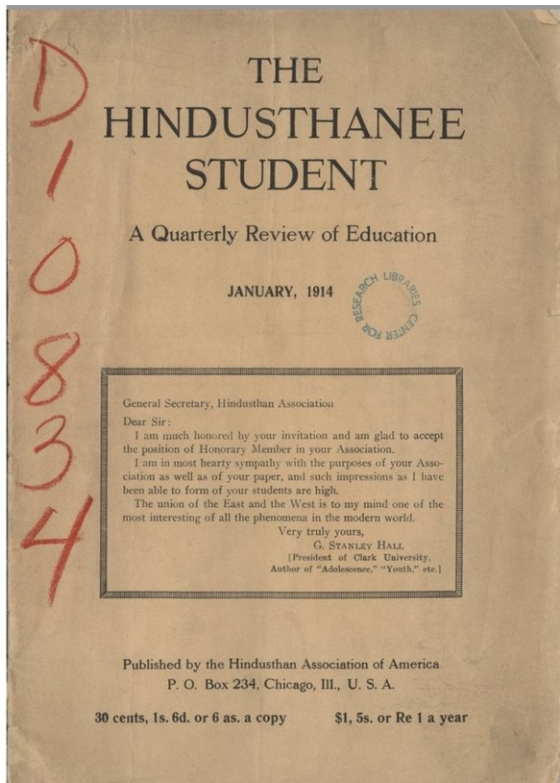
D
1
0
8
3
4

THE
HINDUSTHANEE
STUDENT

A Quarterly Review of Education

JANUARY, 1914

CENTER FOR RESEARCH LIBRARIES

General Secretary, Hindusthan Association
Dear Sir:
I am much honored by your invitation and am glad to accept the position of Honorary Member in your Association.
I am in most hearty sympathy with the purposes of your Association as well as of your paper, and such impressions as I have been able to form of your students are high.
The union of the East and the West is to my mind one of the most interesting of all the phenomena in the modern world.
Very truly yours,
G. STANLEY HALL
[President of Clark University,
Author of "Adolescence," "Youth," etc.]

Published by the Hindusthan Association of America
P. O. Box 234, Chicago, Ill., U. S. A.

30 cents, 1s. 6d. or 6 as. a copy $1, 5s. or Re 1 a year